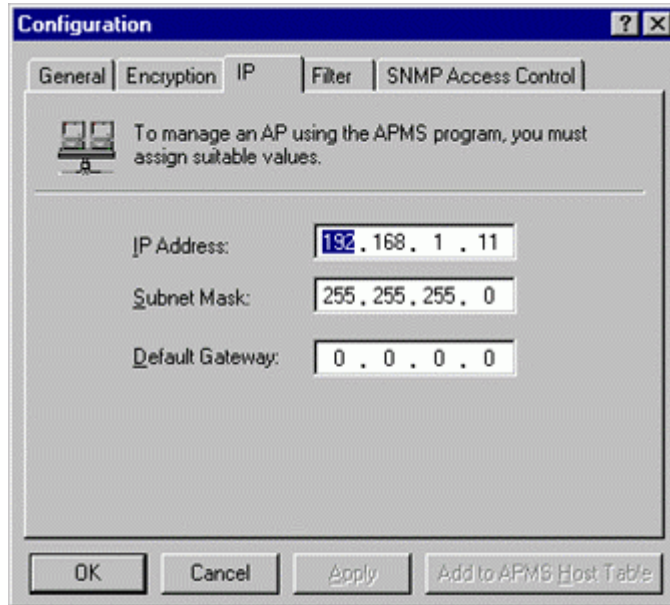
Configuration

?

General | Encryption | IP | Filter | SNMP Access Control

To manage an AP using the APMS program, you must assign suitable values.

IP Address: 192 . 168 . 1 . 11

Subnet Mask: 255 . 255 . 255 . 0

Default Gateway: 0 . 0 . 0 . 0

OK | Cancel | Apply | Add to APMS Host Table